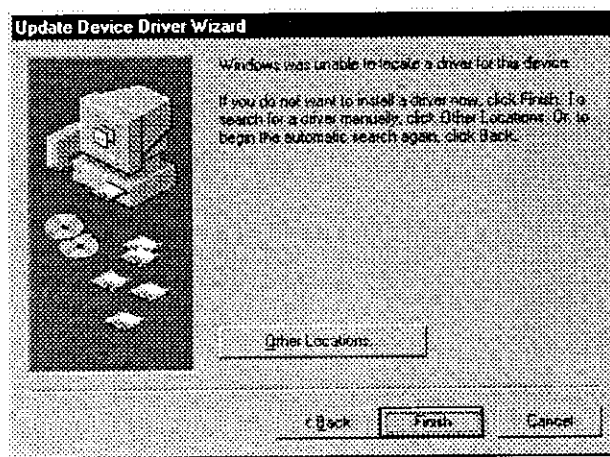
Update Device Driver Wizard

Windows was unable to locate a driver for the device.

If you do not want to install a driver now, click Finish. To search for a driver manually, click Other Locations. Or, to begin the automatic search again, click Back.

Other Locations...

< Back

Finish

Cancel